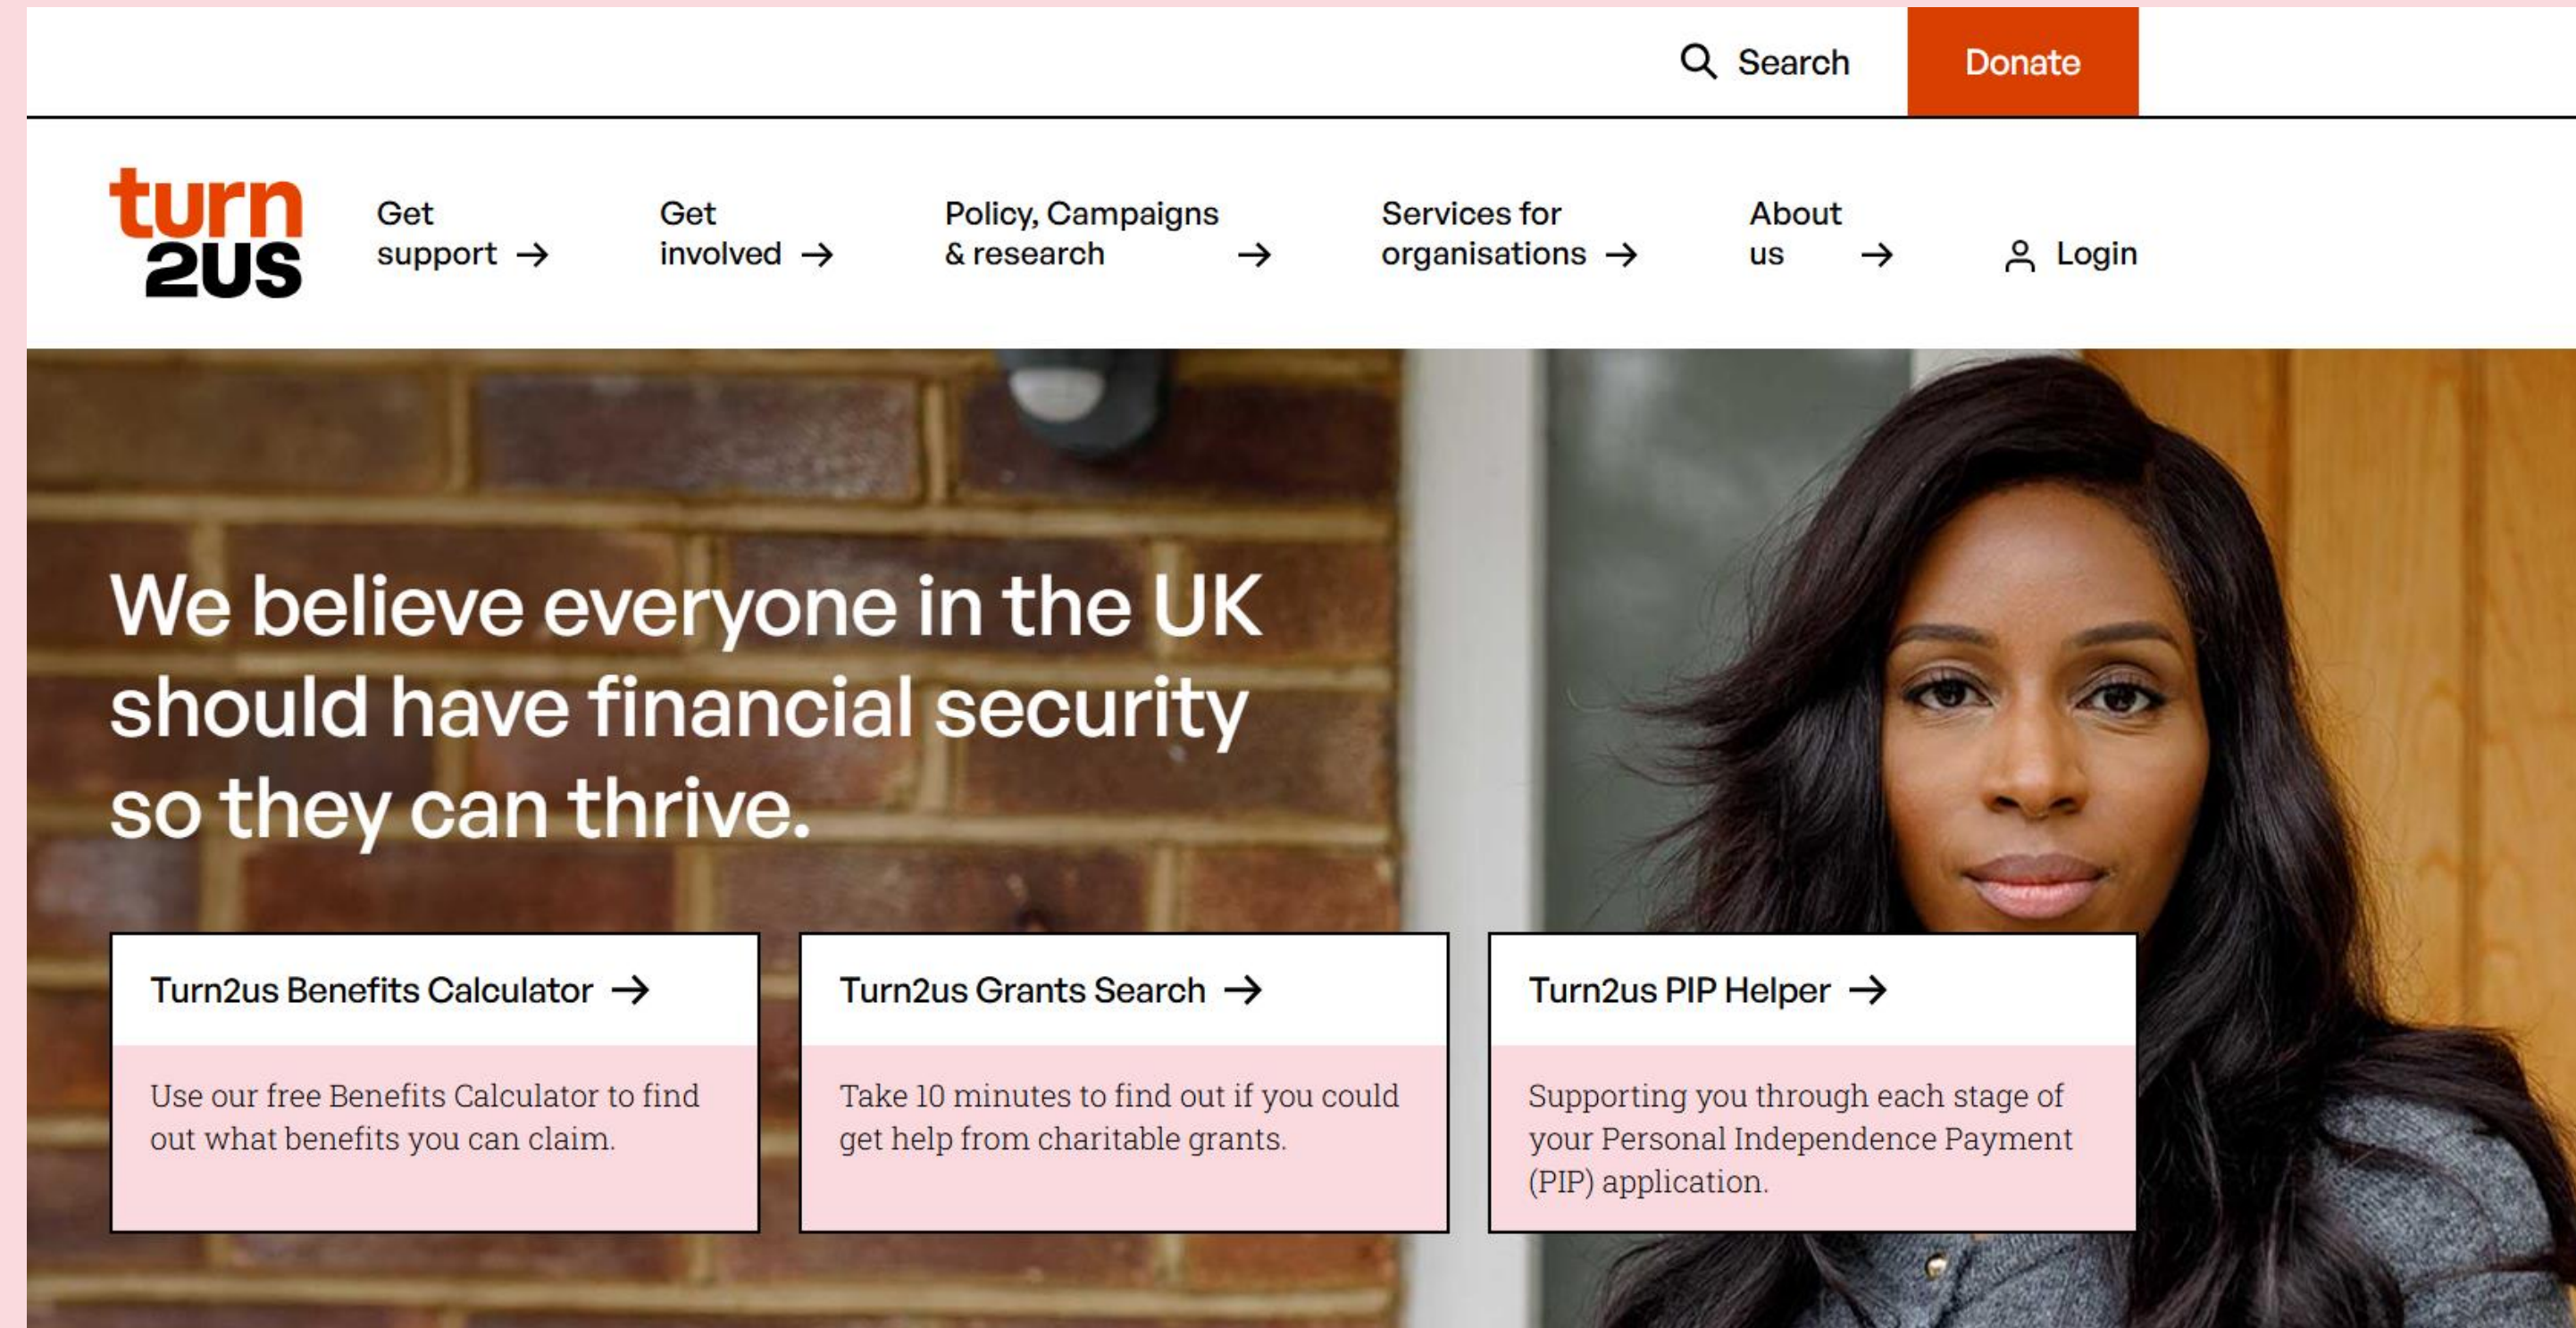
Search Donate

turn 2US

Get support →

Get involved →

Policy, Campaigns & research →

Services for organisations →

About us →

Login

We believe everyone in the UK should have financial security so they can thrive.

Turn2us Benefits Calculator →

Use our free Benefits Calculator to find out what benefits you can claim.

Turn2us Grants Search →

Take 10 minutes to find out if you could get help from charitable grants.

Turn2us PIP Helper →

Supporting you through each stage of your Personal Independence Payment (PIP) application.